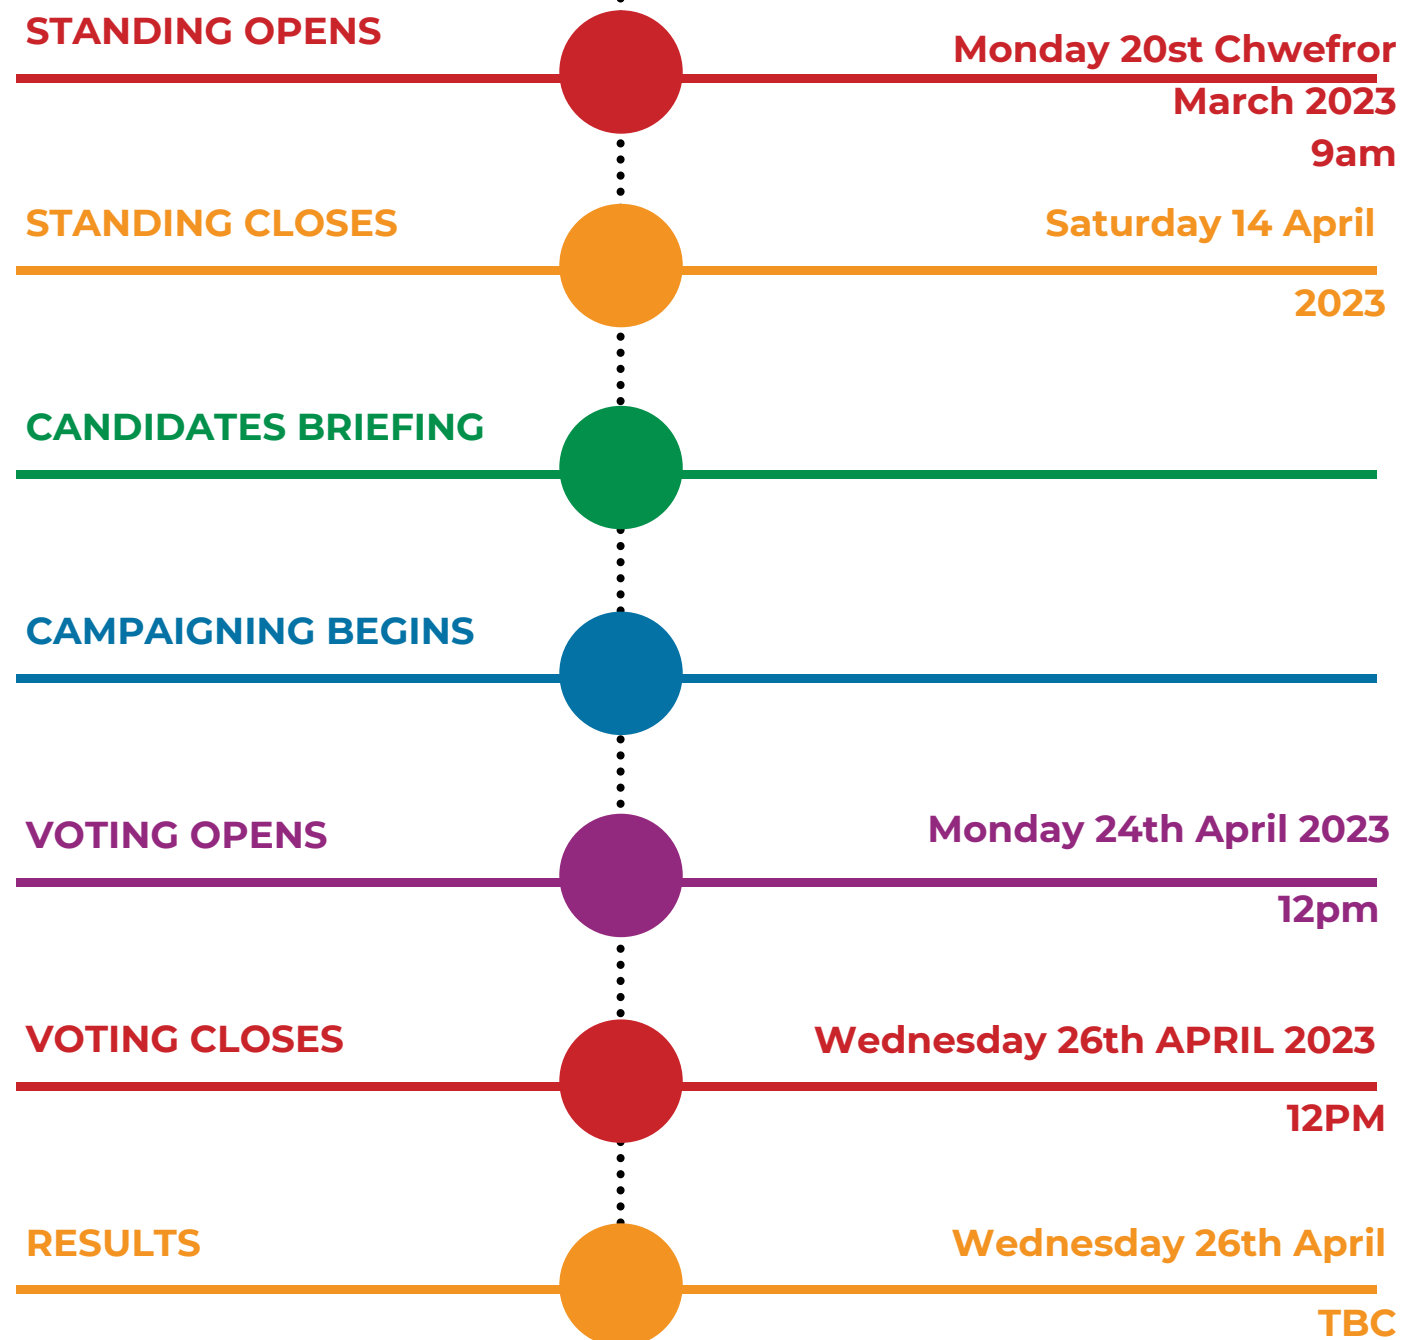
STANDING OPENS

Monday 20st Chwefror March 2023 9am

STANDING CLOSES

Saturday 14 April 2023

CANDIDATES BRIEFING

CAMPAIGNING BEGINS

VOTING OPENS

Monday 24th April 2023 12pm

VOTING CLOSES

Wednesday 26th APRIL 2023 12PM

RESULTS

Wednesday 26th April TBC